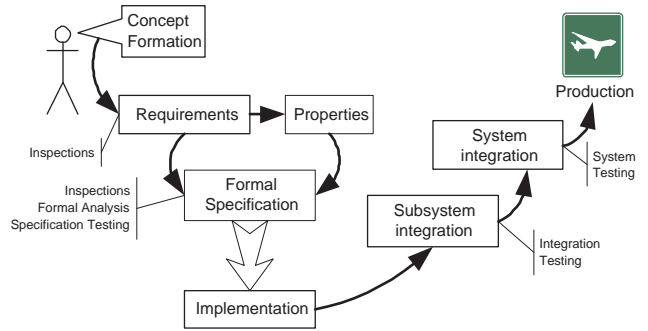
Concept Formation

Requirements

Properties

Inspections

Inspections
Formal Analysis
Specification Testing

Formal Specification

Implementation

Subsystem integration

Integration Testing

System integration

System Testing

Production